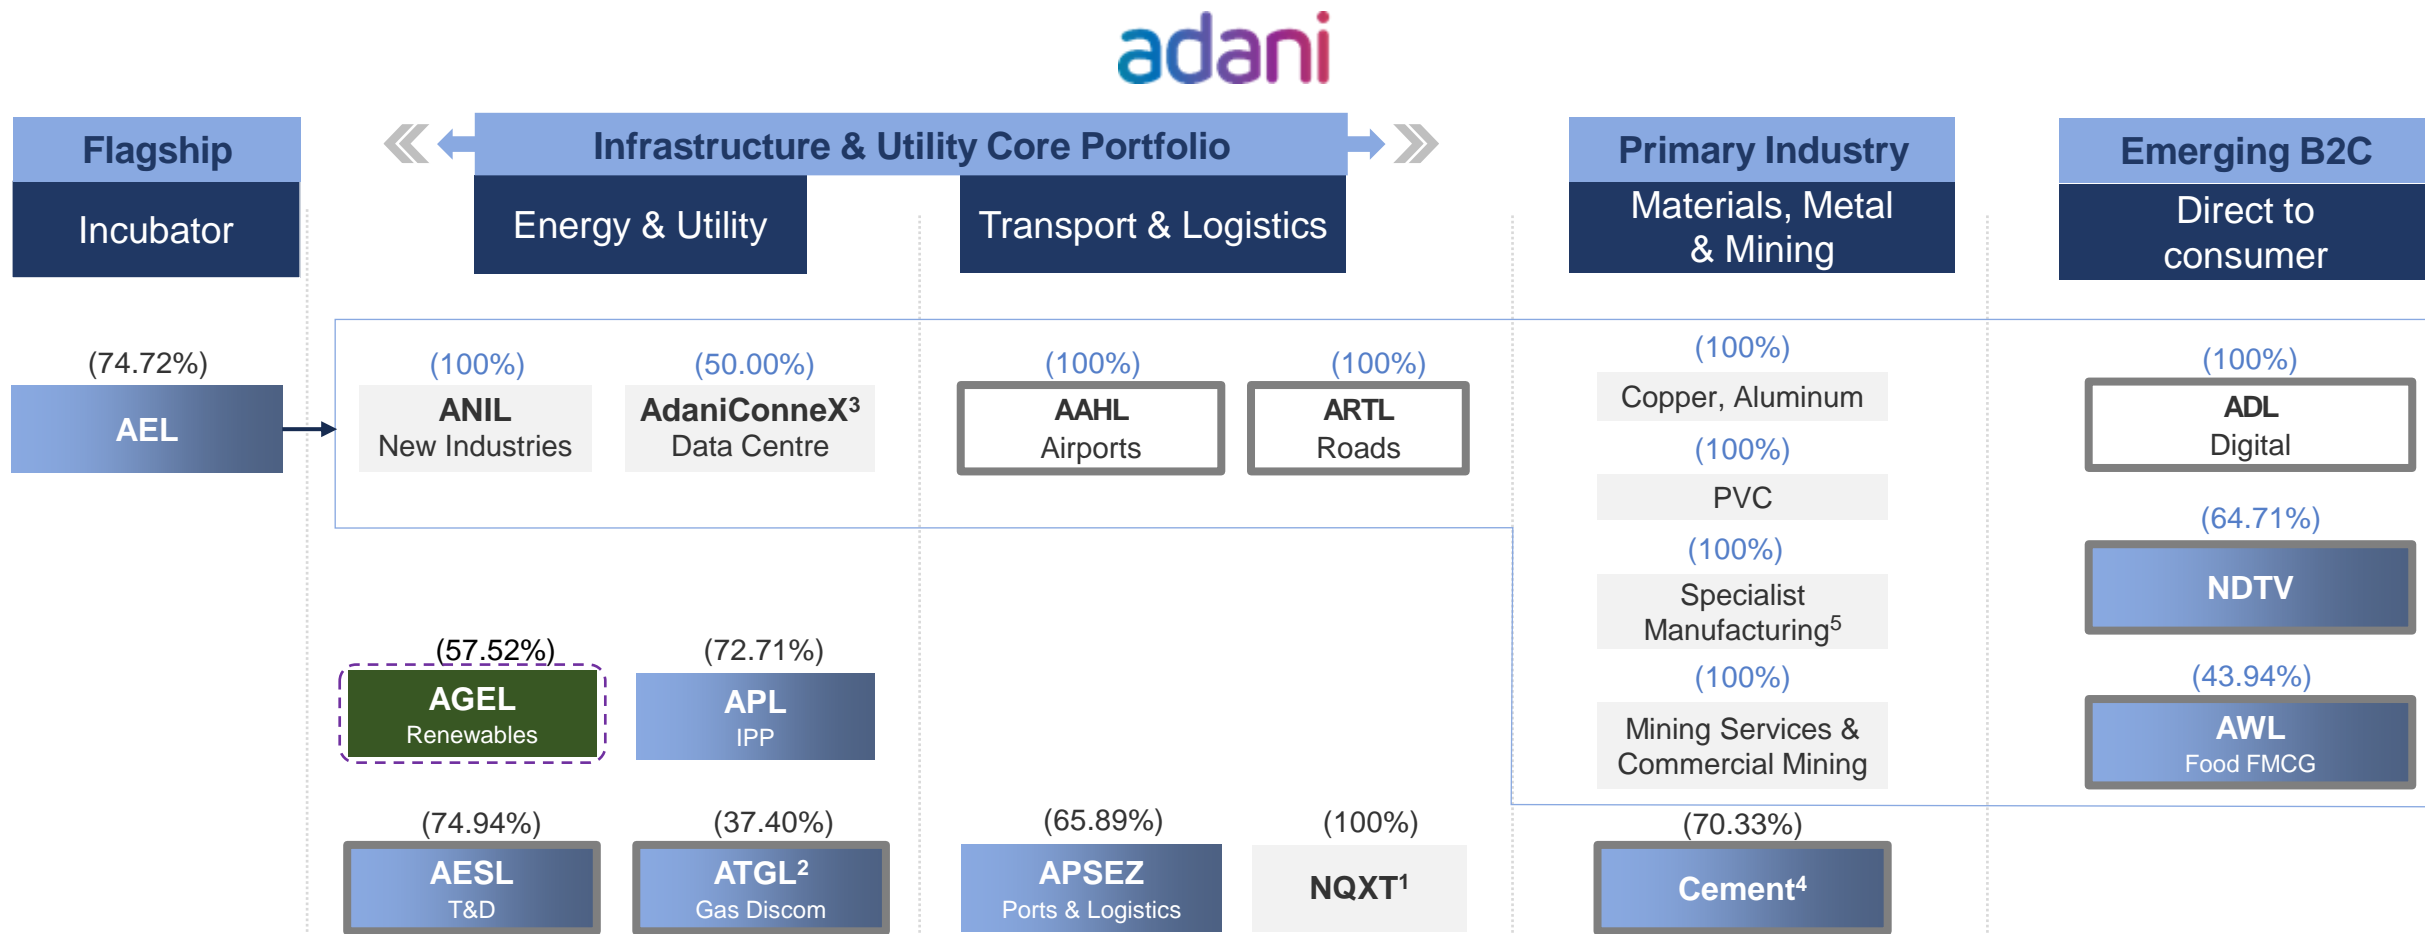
adani

Flagship
Incubator

Infrastructure & Utility Core Portfolio
Energy & Utility
Transport & Logistics

Primary Industry
Materials, Metal & Mining

Emerging B2C
Direct to consumer

(74.72%)
AEL

(100%)
ANIL
New Industries

(50.00%)
AdaniConneX$^3$
Data Centre

(100%)
AAHL
Airports

(100%)
ARTL
Roads

(100%)
Copper, Aluminum
(100%)
PVC
(100%)
Specialist Manufacturing$^5$
(100%)
Mining Services & Commercial Mining

(100%)
ADL
Digital

(64.71%)
NDTV

(43.94%)
AWL
Food FMCG

(57.52%)
AGEL
Renewables

(72.71%)
APL
IPP

(74.94%)
AESL
T&D

(37.40%)
ATGL$^2$
Gas Discom

(65.89%)
APSEZ
Ports & Logistics

(100%)
NQXT$^1$

(70.33%)
Cement$^4$